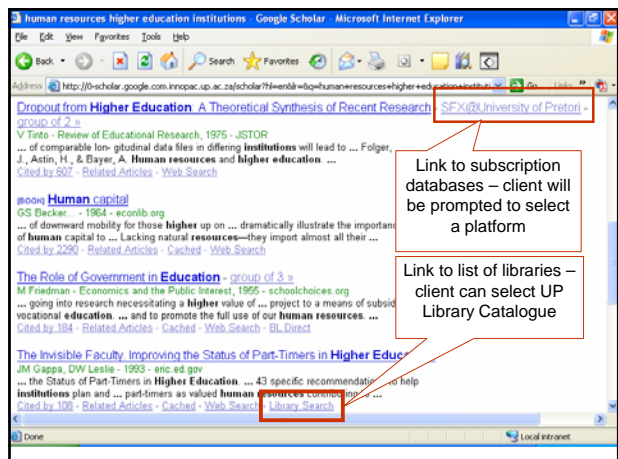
human resources higher education institutions - Google Scholar - Microsoft Internet Explorer

File Edit View Favorites Tools Help

Back Search Favorites

Address http://0-scholar.google.com.innopac.up.ac.za/scholar?hl=en&lr=&q=human+resources+higher+education+instituti Go Links

Dropout from Higher Education: A Theoretical Synthesis of Recent Research - SFX@University of Pretori - group of 2 »
V Tinto - Review of Educational Research, 1975 - JSTOR
... of comparable lon- gitudinal data files in differing institutions will lead to ... Folger, J., Astin, H., & Bayer, A. Human resources and higher education. ...
Cited by 607 - Related Articles - Web Search

[BOOK] Human capital
GS Becker... - 1964 - econlib.org
... of downward mobility for those higher up on ... dramatically illustrate the importanc of human capital to ... Lacking natural resources—they import almost all their ...
Cited by 2290 - Related Articles - Web Search

The Role of Government in Education - group of 3 »
M Friedman - Economics and the Public Interest, 1955 - schoolchoices.org
... going into research necessitating a higher value of ... project to a means of subsid vocational education. ... and to promote the full use of our human resources. ...
Cited by 184 - Related Articles - Cached - Web Search - BL Direct

The Invisible Faculty. Improving the Status of Part-Timers in Higher Educ
JM Gappa, DW Leslie - 1993 - eric.ed.gov
... the Status of Part-Timers in Higher Education. ... 43 specific recommendations to help institutions plan and ... part-timers as valued human resources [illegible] ...
Cited by 108 - Related Articles - Cached - Web Search - Library Search

Link to subscription databases – client will be prompted to select a platform

Link to list of libraries – client can select UP Library Catalogue

Done Local intranet